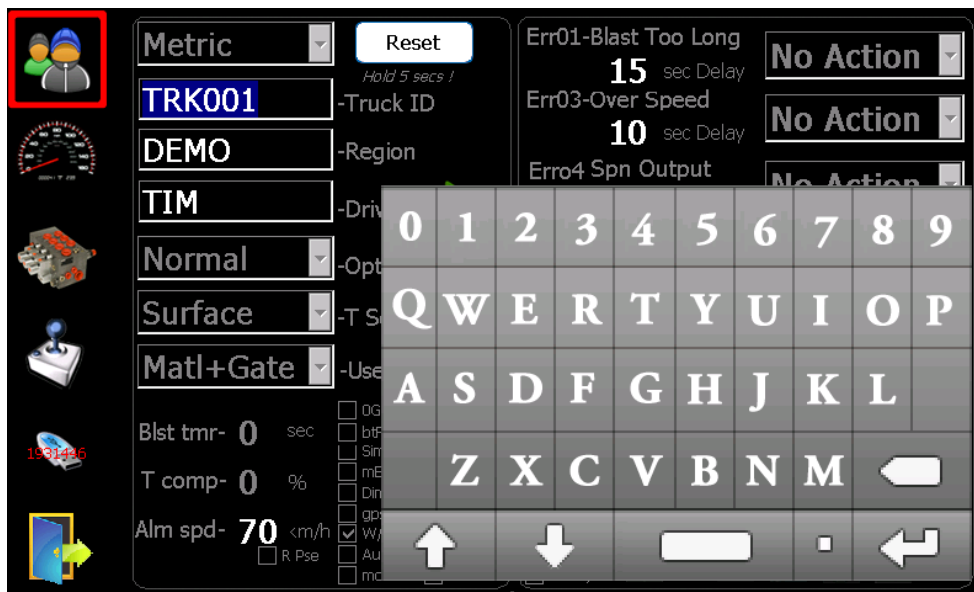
1931446

Metric

Reset

Hold 5 secs !

TRK001 -Truck ID

DEMO -Region

TIM -Driv

Normal -Opt

Surface -T S

Matl+Gate -Use

Blst tmr- 0 sec

T comp- 0 %

Alm spd- 70 km/h

R Pse

0G
btF
Sim
mE
Din
gp
W
Au
m

Err01-Blast Too Long
15 sec Delay
No Action

Err03-Over Speed
10 sec Delay
No Action

Erro4 Spn Output
No Action

0 1 2 3 4 5 6 7 8 9
Q W E R T Y U I O P
A S D F G H J K L
Z X C V B N M